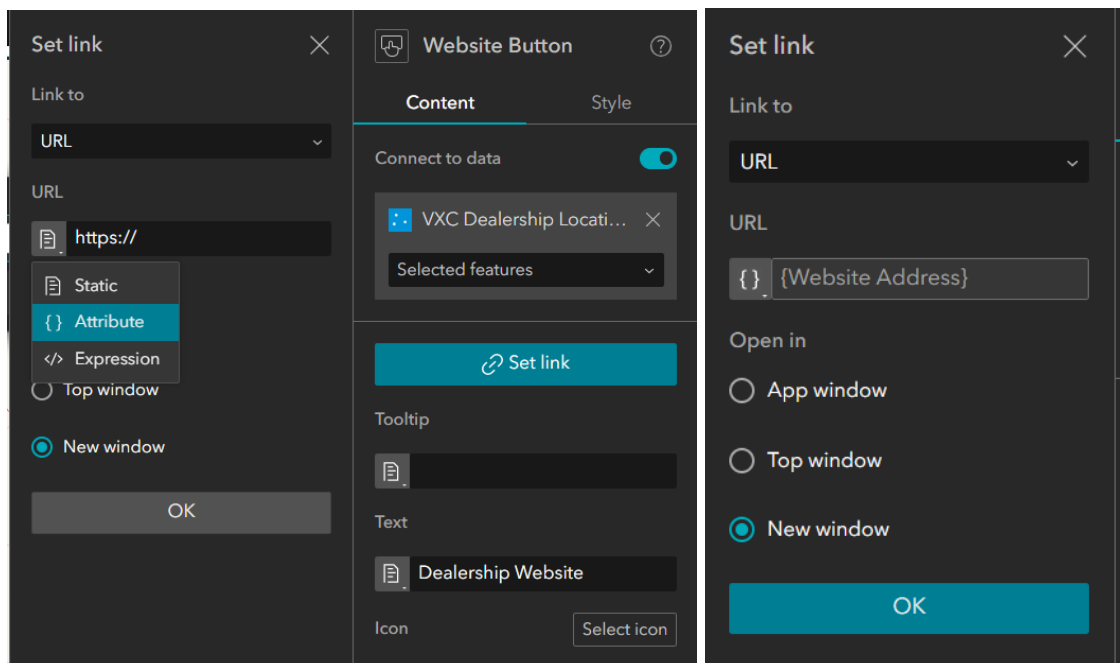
Set link

Link to

URL

URL

https://

Static

{ } Attribute

</> Expression

Top window

New window

OK

Website Button

Content

Style

Connect to data

VXC Dealership Locati...

Selected features

Set link

Tooltip

Text

Dealership Website

Icon

Select icon

Set link

Link to

URL

URL

{ }

{Website Address}

Open in

App window

Top window

New window

OK